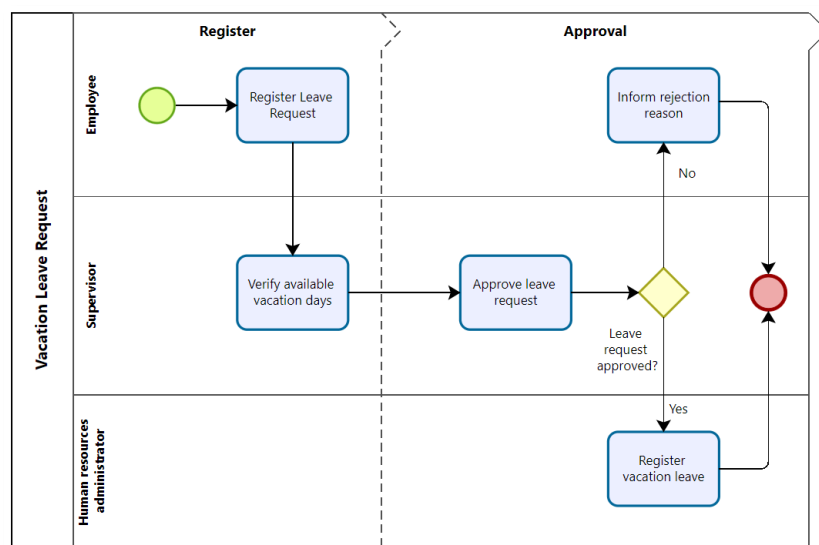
Vacation Leave Request

Register

Approval

Employee

Supervisor

Human resources administrator

Register Leave Request

Verify available vacation days

Approve leave request

Leave request approved?

No

Yes

Inform rejection reason

Register vacation leave